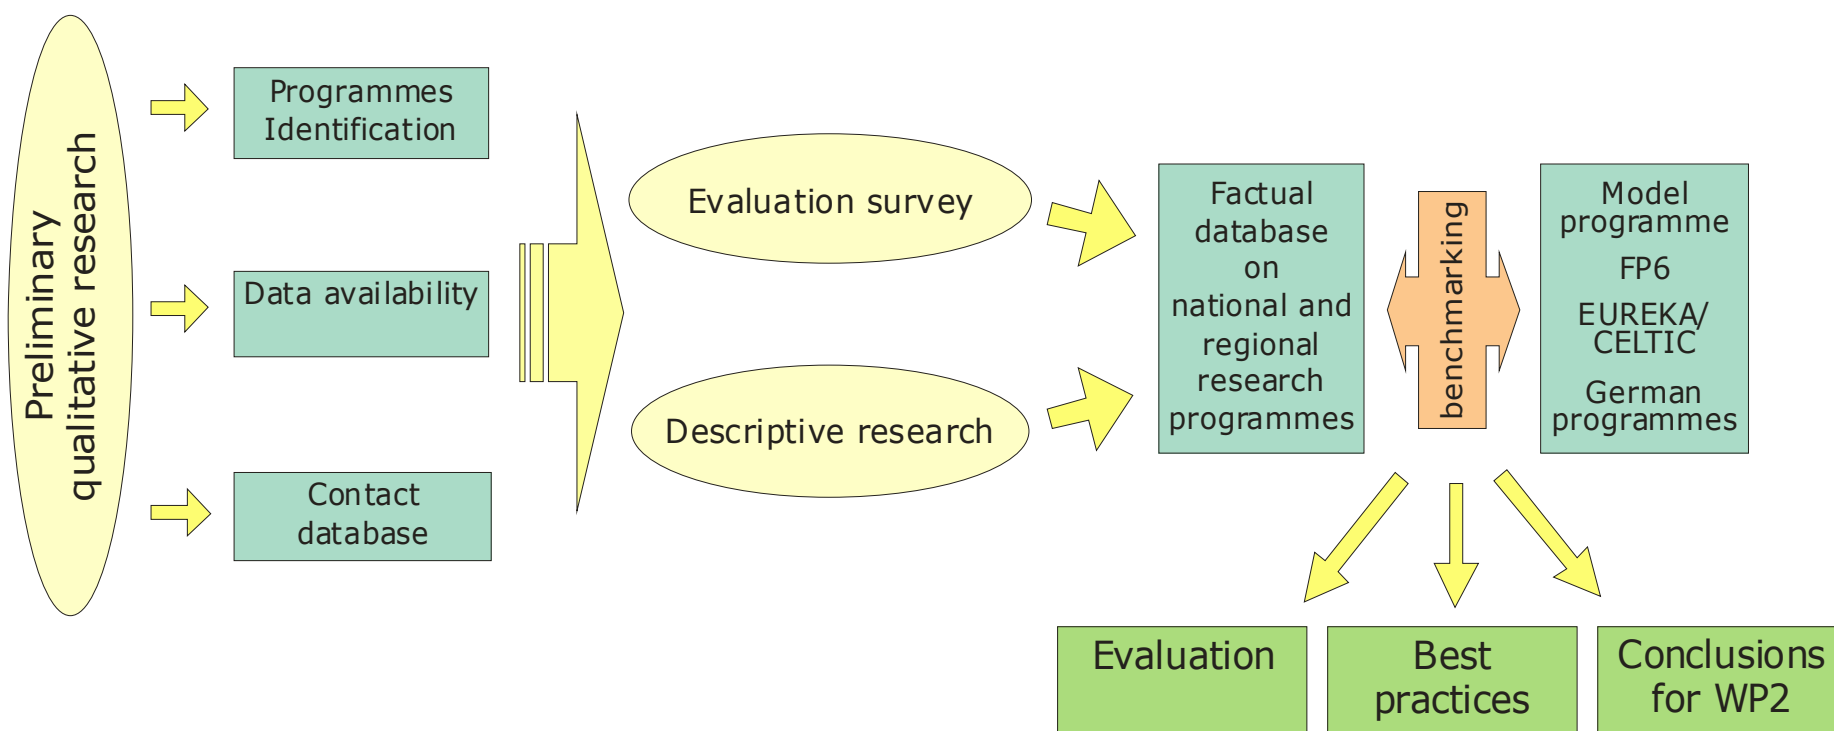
Preliminary qualitative research

Programmes Identification

Data availability

Contact database

Evaluation survey

Descriptive research

Factual database on national and regional research programmes

benchmarking

Model programme

FP6

EUREKA/ CELTIC

German programmes

Evaluation

Best practices

Conclusions for WP2